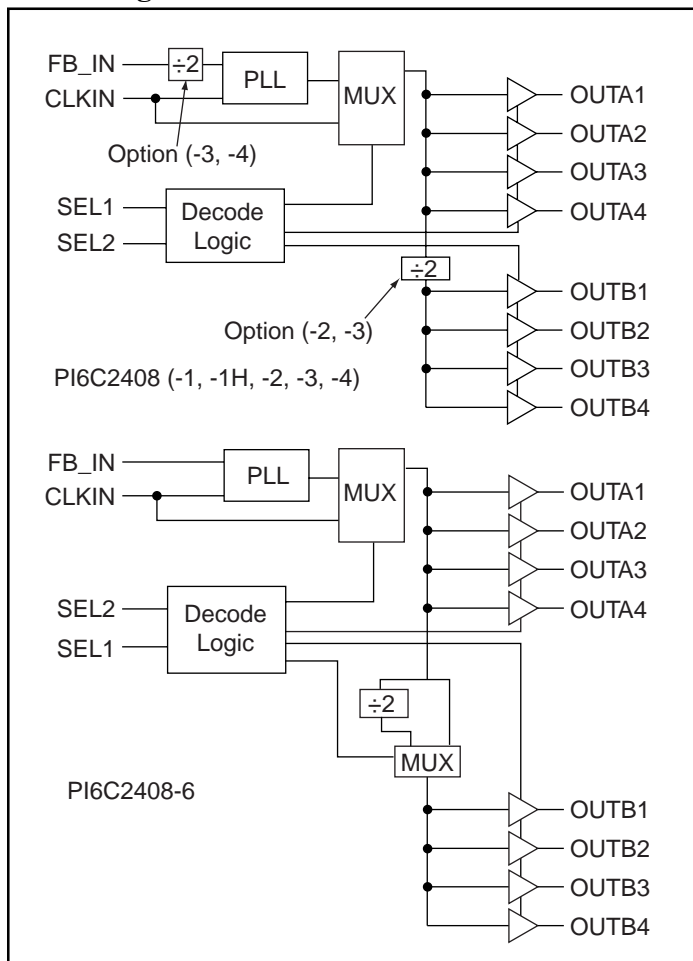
FB_IN
CLKIN
÷2
PLL
MUX
Option (-3, -4)
SEL1
SEL2
Decode Logic
OUTA1
OUTA2
OUTA3
OUTA4
÷2
Option (-2, -3)
OUTB1
OUTB2
OUTB3
OUTB4
PI6C2408 (-1, -1H, -2, -3, -4)

FB_IN
CLKIN
PLL
MUX
OUTA1
OUTA2
OUTA3
OUTA4
SEL2
SEL1
Decode Logic
÷2
MUX
PI6C2408-6
OUTB1
OUTB2
OUTB3
OUTB4